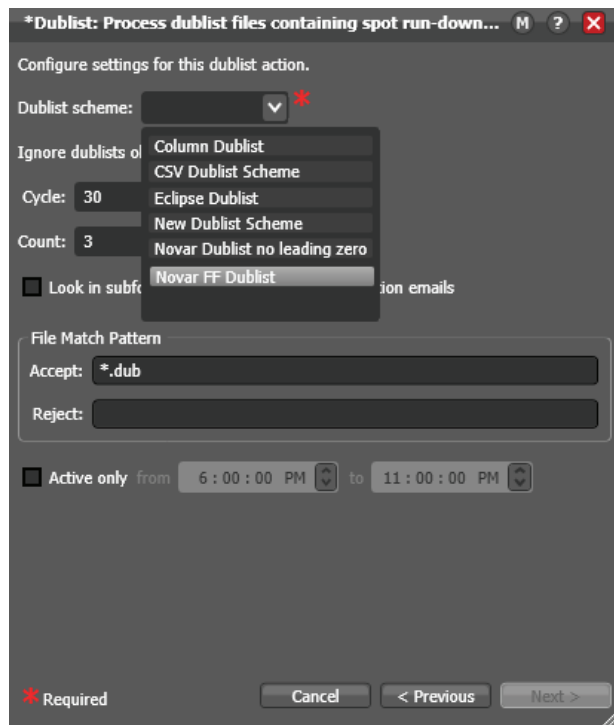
*Dublist: Process dublist files containing spot run-down... M ? X

Configure settings for this dublist action.

Dublist scheme: *

Ignore dublists ol

Cycle: 30

Count: 3

Look in subf

tion emails

Column Dublist
CSV Dublist Scheme
Eclipse Dublist
New Dublist Scheme
Novar Dublist no leading zero
Novar FF Dublist

File Match Pattern

Accept: *.dub

Reject:

Active only from 6 : 00 : 00 PM to 11 : 00 : 00 PM

* Required

Cancel < Previous Next >